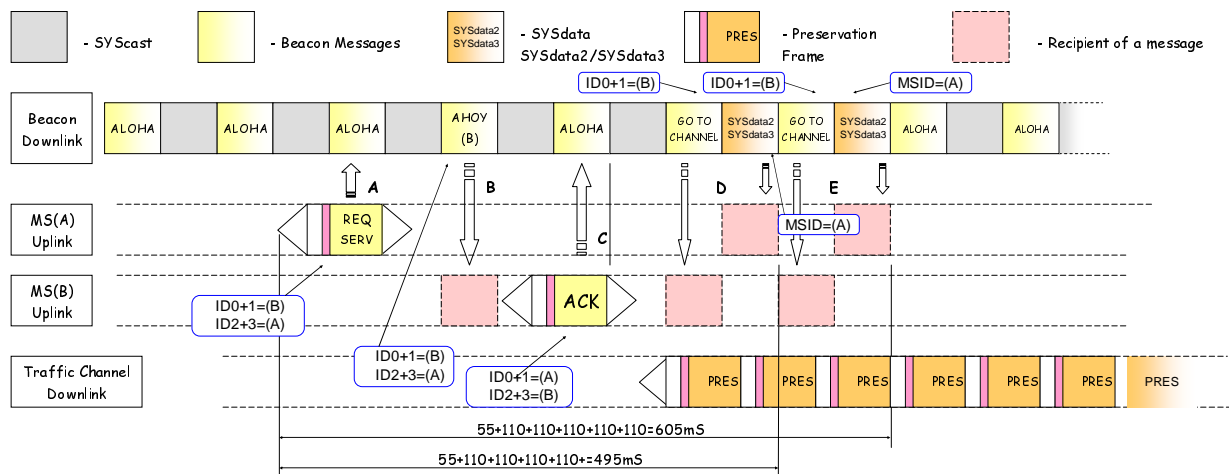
- SYScast

- Beacon Messages

SYSdata2
SYSdata3

- SYSdata
SYSdata2/SYSdata3

PRES

- Preservation Frame

- Recipient of a message

ID0+1=(B)

ID0+1=(B)

MSID=(A)

Beacon Downlink

ALOHA

ALOHA

ALOHA

AHOY (B)

ALOHA

GO TO CHANNEL

SYSdata2
SYSdata3

GO TO CHANNEL

SYSdata2
SYSdata3

ALOHA

ALOHA

A

B

D

E

MS(A) Uplink

REQ SERV

MSID=(A)

C

MS(B) Uplink

ACK

ID0+1=(B)
ID2+3=(A)

ID0+1=(B)
ID2+3=(A)

ID0+1=(A)
ID2+3=(B)

Traffic Channel Downlink

PRES

PRES

PRES

PRES

PRES

PRES

PRES

55+110+110+110+110+110=605mS

55+110+110+110+110+=495mS